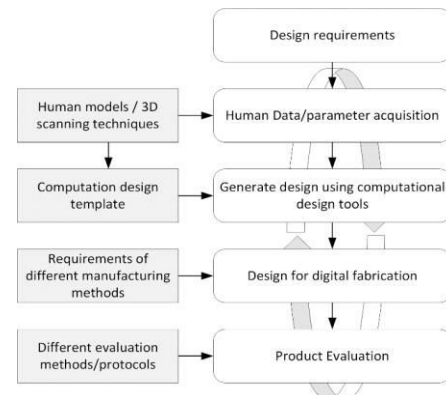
Design requirements

Human models / 3D scanning techniques

Human Data/parameter acquisition

Computation design template

Generate design using computational design tools

Requirements of different manufacturing methods

Design for digital fabrication

Different evaluation methods/protocols

Product Evaluation